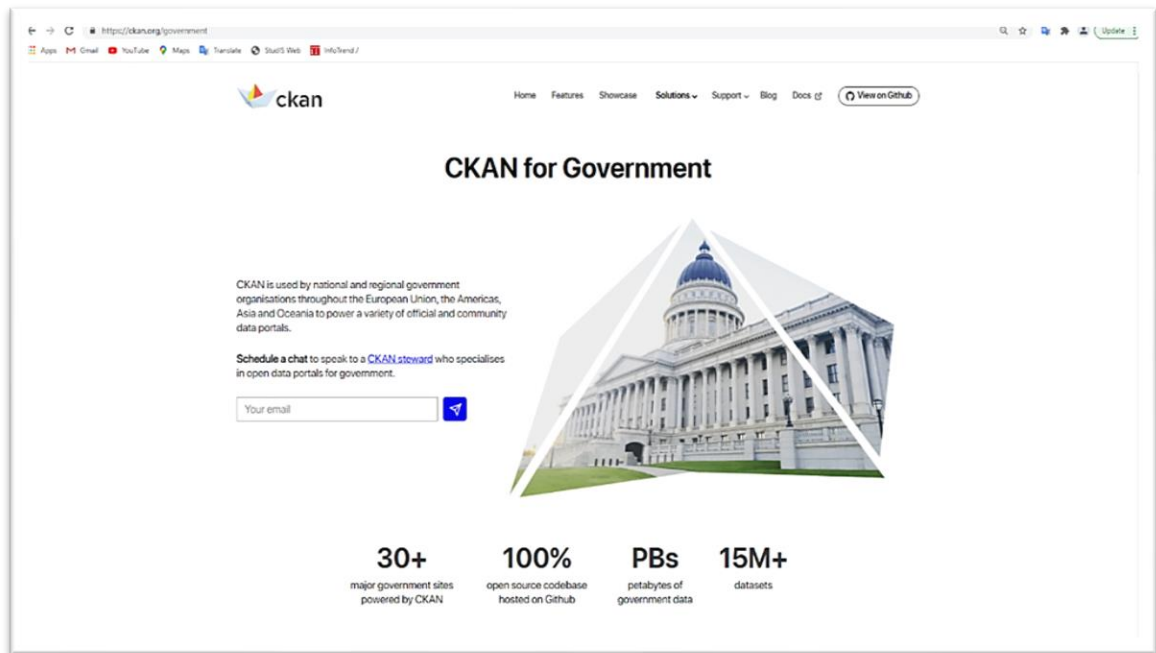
https://ckan.org/government

Update

Apps Gmail YouTube Maps Translate StudIS Web InfoTrend /

ckan

Home Features Showcase Solutions Support Blog Docs View on Github

CKAN for Government

CKAN is used by national and regional government organisations throughout the European Union, the Americas, Asia and Oceania to power a variety of official and community data portals.

Schedule a chat to speak to a CKAN steward who specialises in open data portals for government.

Your email

30+
major government sites powered by CKAN

100%
open source codebase hosted on Github

PBs
petabytes of government data

15M+
datasets